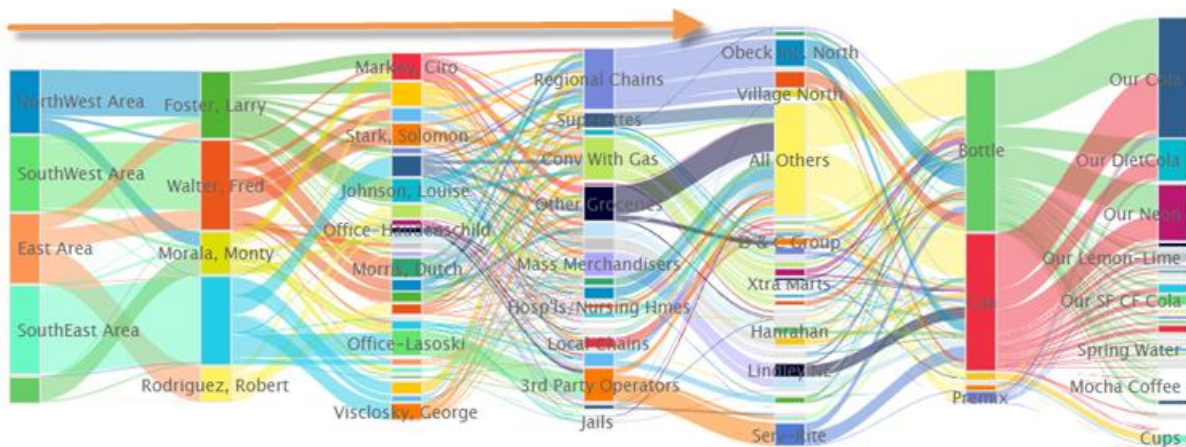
NorthWest Area
SouthWest Area
East Area
SouthEast Area

Foster, Larry
Walter, Fred
Morala, Monty
Rodriguez, Robert

Markey, Ciro
Stark, Solomon
Johnson, Louise
Office-Haudenschild
Morris, Dutch
Office-Lasoski
Visclosky, George

Regional Chains
Supr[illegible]
Conv With Gas
Other Groceries
Mass Merchandisers
Hosp'ls/Nursing Hmes
Local Chains
3rd Party Operators
Jails

Obeck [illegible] North
Village North
All Others
D & C Group
Xtra Marts
Hanrahan
Lindley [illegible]
Serv-Rite

Bottle
Can
Premix

Our Cola
Our DietCola
Our Neon
Our Lemon-Lime
Our SF CF Cola
Spring Water
Mocha Coffee
Cups